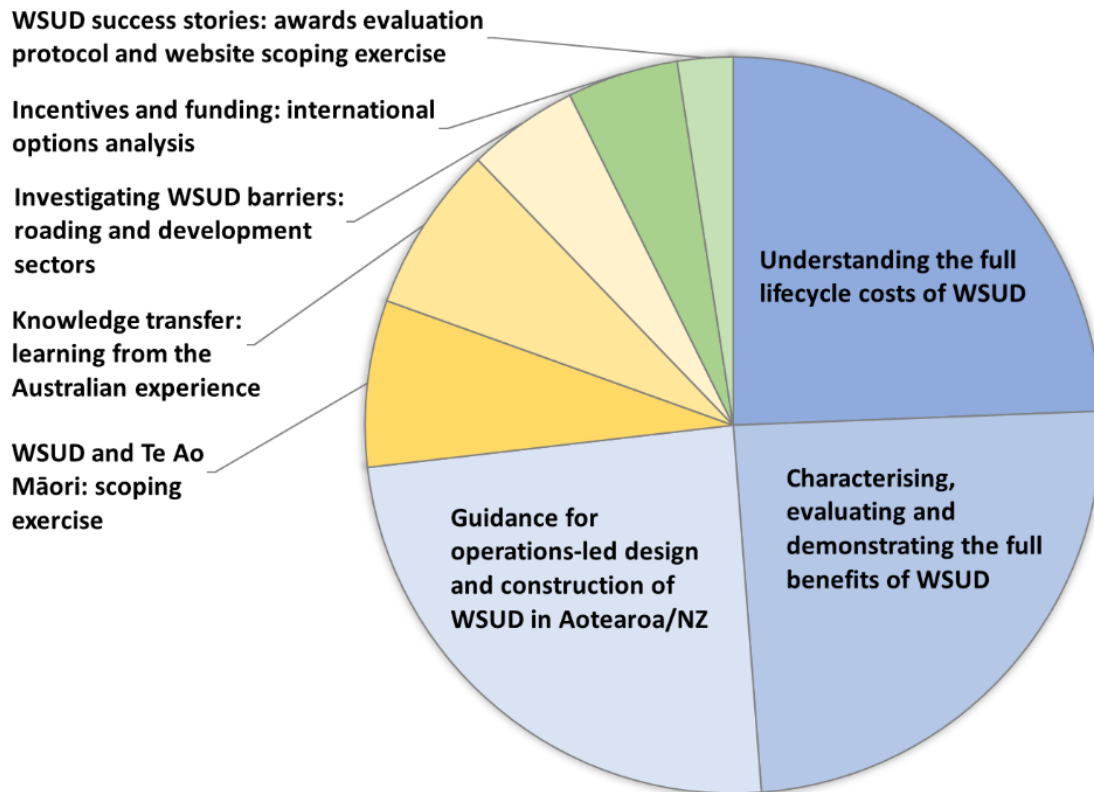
WSUD success stories: awards evaluation protocol and website scoping exercise

Incentives and funding: international options analysis

Investigating WSUD barriers: roading and development sectors

Knowledge transfer: learning from the Australian experience

WSUD and Te Ao Māori: scoping exercise

Understanding the full lifecycle costs of WSUD

Characterising, evaluating and demonstrating the full benefits of WSUD

Guidance for operations-led design and construction of WSUD in Aotearoa/NZ